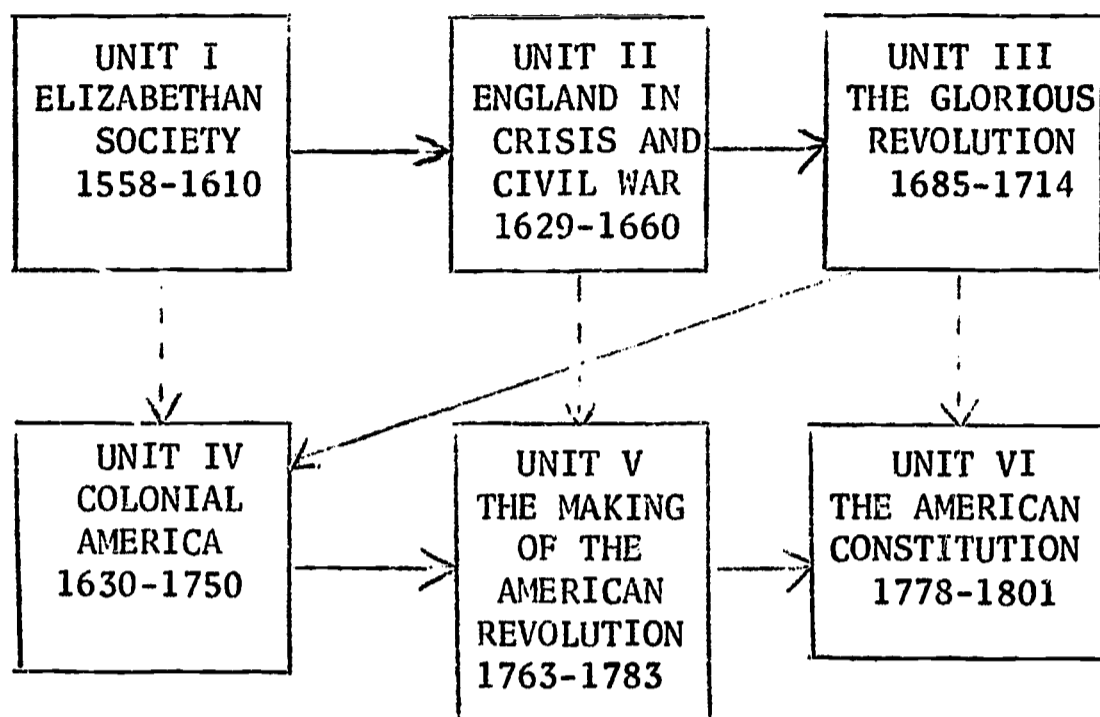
UNIT I
ELIZABETHAN
SOCIETY
1558-1610

UNIT II
ENGLAND IN
CRISIS AND
CIVIL WAR
1629-1660

UNIT III
THE GLORIOUS
REVOLUTION
1685-1714

UNIT IV
COLONIAL
AMERICA
1630-1750

UNIT V
THE MAKING
OF THE
AMERICAN
REVOLUTION
1763-1783

UNIT VI
THE AMERICAN
CONSTITUTION
1778-1801